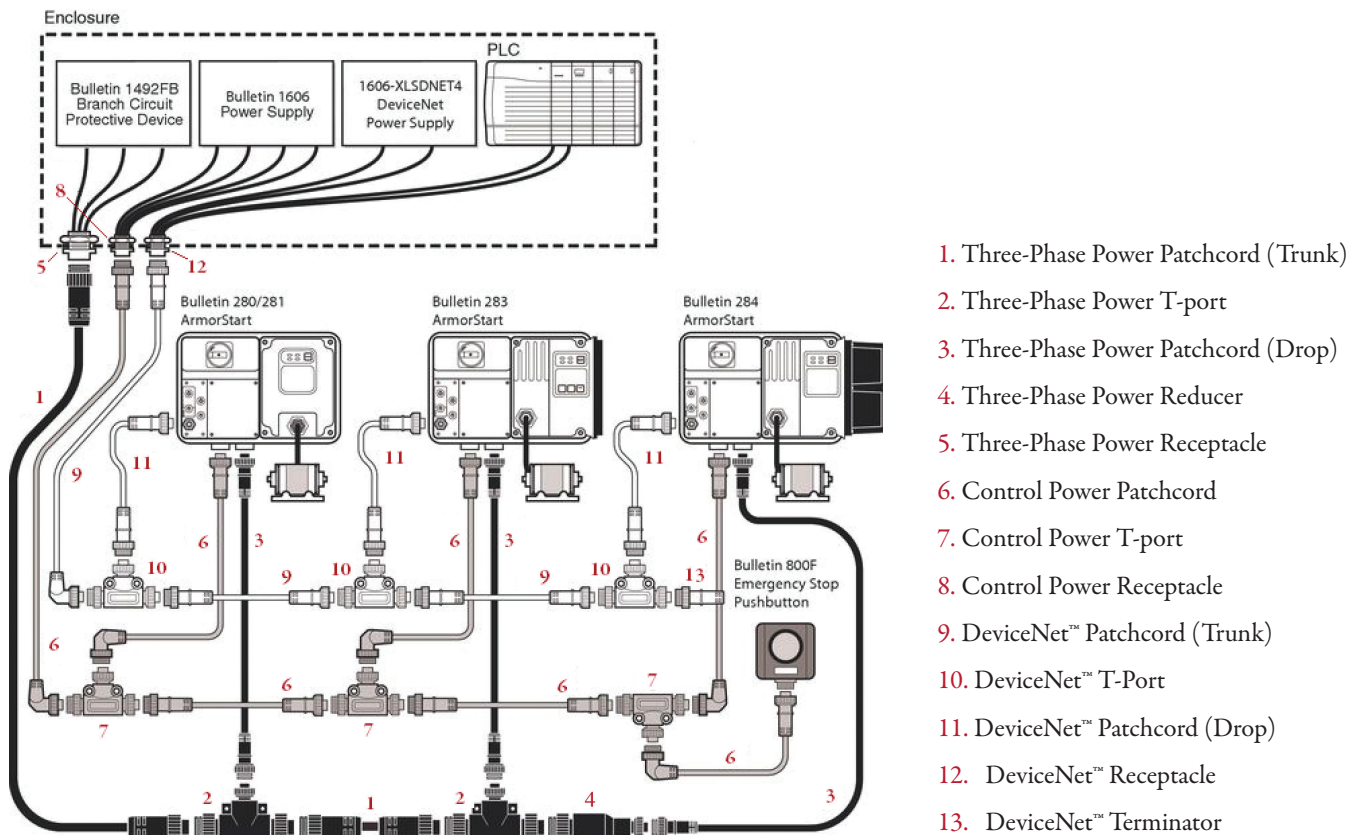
Enclosure

Bulletin 1492FB Branch Circuit Protective Device

Bulletin 1606 Power Supply

1606-XLSDNET4 DeviceNet Power Supply

PLC

8

5

12

Bulletin 280/281 ArmorStart

Bulletin 283 ArmorStart

Bulletin 284 ArmorStart

1

9

11

11

11

6

3

6

3

6

10

9

10

9

10

13

Bulletin 800F Emergency Stop Pushbutton

6

6

6

7

7

7

7

6

2

1

2

4

3

1. Three-Phase Power Patchcord (Trunk)

2. Three-Phase Power T-port

3. Three-Phase Power Patchcord (Drop)

4. Three-Phase Power Reducer

5. Three-Phase Power Receptacle

6. Control Power Patchcord

7. Control Power T-port

8. Control Power Receptacle

9. DeviceNet™ Patchcord (Trunk)

10. DeviceNet™ T-Port

11. DeviceNet™ Patchcord (Drop)

12. DeviceNet™ Receptacle

13. DeviceNet™ Terminator